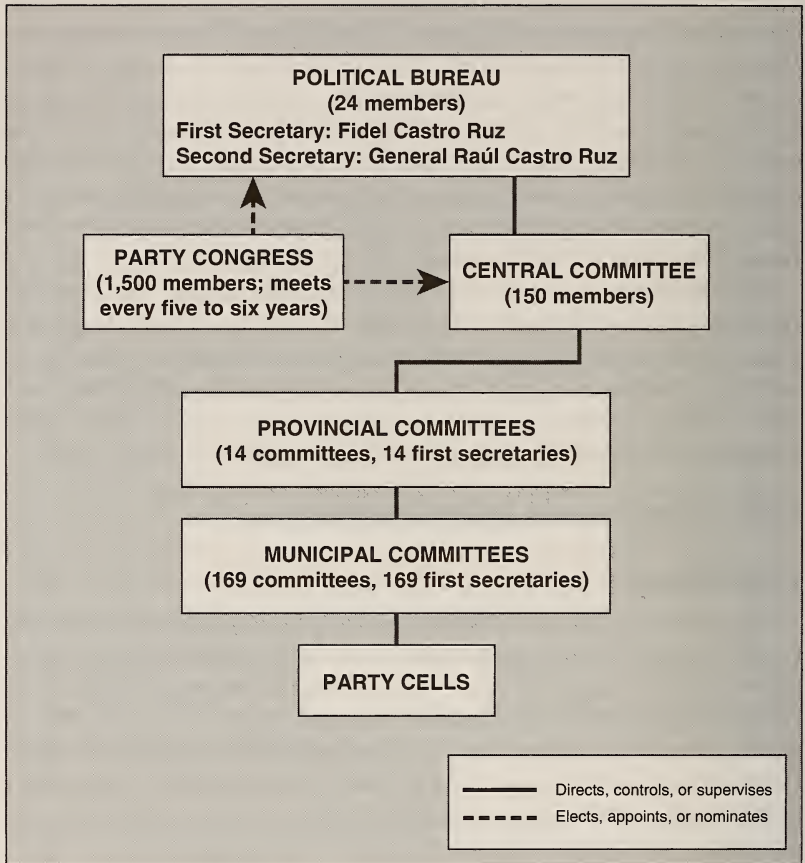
POLITICAL BUREAU
(24 members)
First Secretary: Fidel Castro Ruz
Second Secretary: General Raúl Castro Ruz

PARTY CONGRESS
(1,500 members; meets every five to six years)

CENTRAL COMMITTEE
(150 members)

PROVINCIAL COMMITTEES
(14 committees, 14 first secretaries)

MUNICIPAL COMMITTEES
(169 committees, 169 first secretaries)

PARTY CELLS

Directs, controls, or supervises
Elects, appoints, or nominates